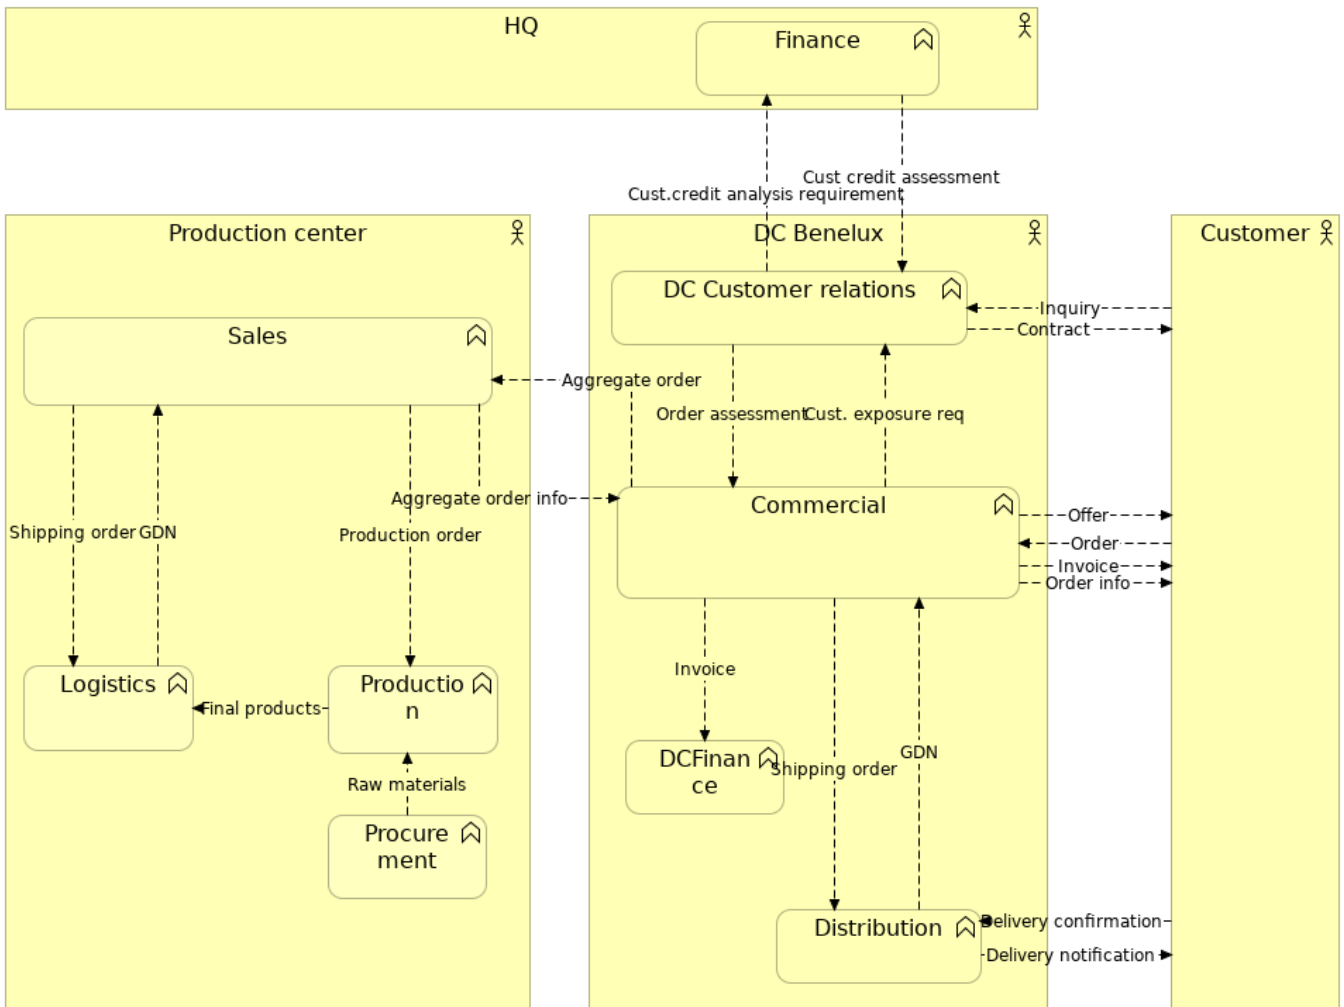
HQ

Finance

Cust credit assessment

Cust.credit analysis requirement

Production center

DC Benelux

Customer

DC Customer relations

Inquiry

Contract

Sales

Aggregate order

Order assessment

Cust. exposure req

Aggregate order info

Commercial

Offer

Order

Invoice

Order info

Shipping order

GDN

Production order

Logistics

Production

Final products

Invoice

DCFinance

Shipping order

GDN

Raw materials

Procurement

Distribution

Delivery confirmation

Delivery notification